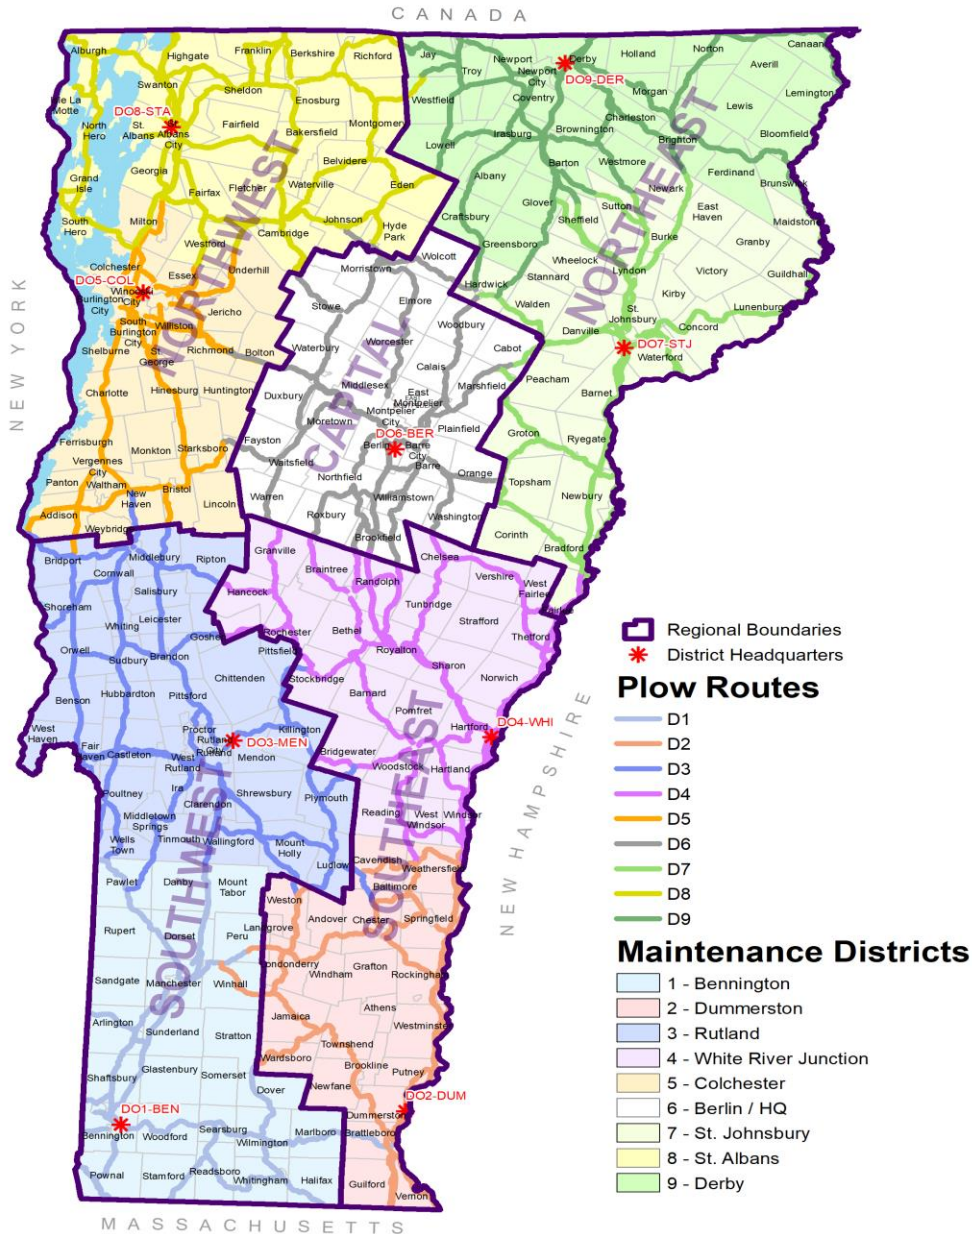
CANADA

NEW YORK

NEW HAMPSHIRE

MASSACHUSETTS

NORTHWEST

NORTHEAST

CAPITAL

SOUTHWEST

SOUTHEAST

Alburgh, Highgate, Franklin, Berkshire, Richford, Jay, Troy, Newport, Derby, Holland, Norton, Canaan, Averill, Isle La Motte, Swanton, Sheldon, DO8-STA, North Hero, St. Albans, St. Albans City, Fairfield, Enosburg, Montgomery, Westfield, Newport City, DO9-DER, Coventry, Morgan, Lewis, Lemington, Irasburg, Charleston, Brownington, Brighton, Bloomfield, Lowell, Bakersfield, Belvidere, Grand Isle, Georgia, Fletcher, Fairfax, Waterville, Eden, Albany, Barton, Westmore, Ferdinand, Brunswick, Glover, Newark, South Hero, Milton, Johnson, Hyde Park, Craftsbury, Sheffield, Sutton, East Haven, Maidstone, Burke, Granby, Westford, Cambridge, Greensboro, Wolcott, Wheelock, Colchester, Essex, Underhill, Morristown, Stannard, Lyndon, Victory, Guildhall, DO5-COL, Winooski City, Burlington City, Jericho, Stowe, Elmore, Hardwick, Walden, Kirby, South Burlington City, Williston, Woodbury, St. Johnsbury, Lunenburg, Shelburne, St. George, Richmond, Bolton, Waterbury, Worcester, Cabot, Danville, Concord, DO7-STJ, Waterford, Calais, Charlotte, Hinesburg, Huntington, Middlesex, Marshfield, Peacham, Barnet, Duxbury, East Montpelier, Montpelier City, Moretown, Plainfield, Ferrisburgh, Fayston, DO6-BER, Berlin, Barre City, Barre, Groton, Ryegate, Monkton, Starksboro, Vergennes City, Waitsfield, Northfield, Orange, Panton, Waltham, Bristol, New Haven, Topsham, Lincoln, Warren, Williamstown, Newbury, Addison, Weybridge, Roxbury, Washington, Corinth, Brookfield, Bradford, Bridport, Middlebury, Ripton, Granville, Chelsea, Cornwall, Braintree, Vershire, West Fairlee, Salisbury, Randolph, Hancock, Shoreham, Leicester, Tunbridge, Whiting, Goshen, Rochester, Bethel, Strafford, Fairlee, Thetford, Orwell, Sudbury, Brandon, Pittsfield, Royalton, Sharon, Chittenden, Stockbridge, Norwich, Benson, Hubbardton, Pittsford, Barnard, Pomfret, West Haven, Proctor, Rutland City, DO3-MEN, Killington, Hartford, DO4-WHI, Fair Haven, Castleton, West Rutland, Mendon, Bridgewater, Woodstock, Hartland, Rutland, Ira, Poultney, Shrewsbury, Plymouth, Clarendon, Middletown Springs, Reading, West Windsor, Windsor, Wells, Tinmouth, Wallingford, Mount Holly, Ludlow, Cavendish, Weathersfield, Baltimore, Pawlet, Danby, Mount Tabor, Weston, Andover, Chester, Springfield, Rupert, Dorset, Peru, Landgrove, Londonderry, Grafton, Windham, Rockingham, Sandgate, Manchester, Winhall, Athens, Jamaica, Westminster, Arlington, Sunderland, Stratton, Townshend, Wardsboro, Brookline, Putney, Shaftsbury, Glastenbury, Somerset, Newfane, Dover, Dummerston, DO2-DUM, DO1-BEN, Bennington, Woodford, Searsburg, Wilmington, Marlboro, Brattleboro, Pownal, Stamford, Readsboro, Whitingham, Halifax, Guilford, Vernon

Regional Boundaries
District Headquarters

Plow Routes
D1
D2
D3
D4
D5
D6
D7
D8
D9

Maintenance Districts
1 - Bennington
2 - Dummerston
3 - Rutland
4 - White River Junction
5 - Colchester
6 - Berlin / HQ
7 - St. Johnsbury
8 - St. Albans
9 - Derby